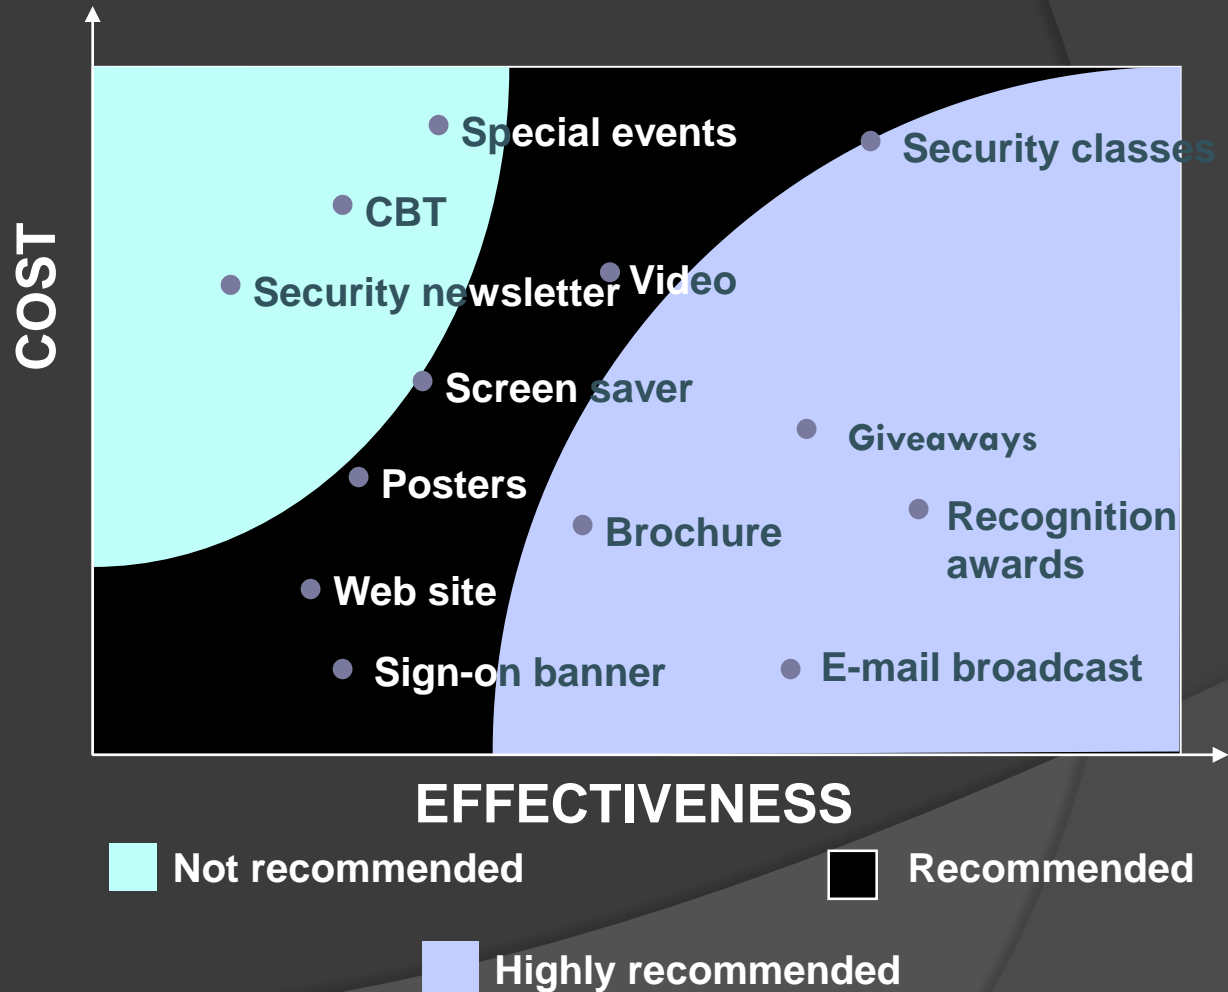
COST

Special events

Security classes

CBT

Security newsletter

Video

Screen saver

Giveaways

Posters

Brochure

Recognition awards

Web site

Sign-on banner

E-mail broadcast

EFFECTIVENESS

Not recommended

Recommended

Highly recommended